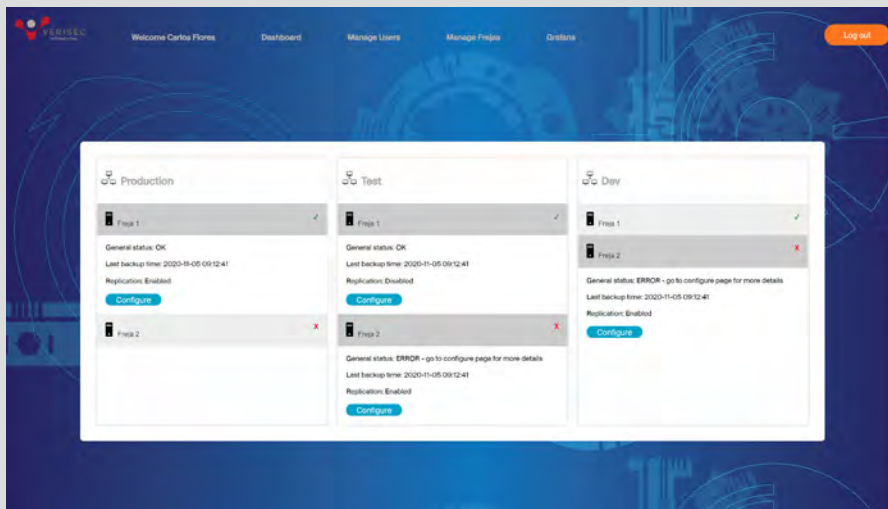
VERISEC

Welcome Carlos Flores Dashboard Manage Users Manage Frejas Grafana Log out

Production

Freja 1 ✓

General status: OK

Last backup time: 2020-11-05 09:12:41

Replication: Enabled

Configure

Freja 2 x

Test

Freja 1 ✓

General status: OK

Last backup time: 2020-11-05 09:12:41

Replication: Disabled

Configure

Freja 2 x

General status: ERROR - go to configure page for more details

Last backup time: 2020-11-05 09:12:41

Replication: Enabled

Configure

Dev

Freja 1 ✓

Freja 2 x

General status: ERROR - go to configure page for more details

Last backup time: 2020-11-05 09:12:41

Replication: Enabled

Configure